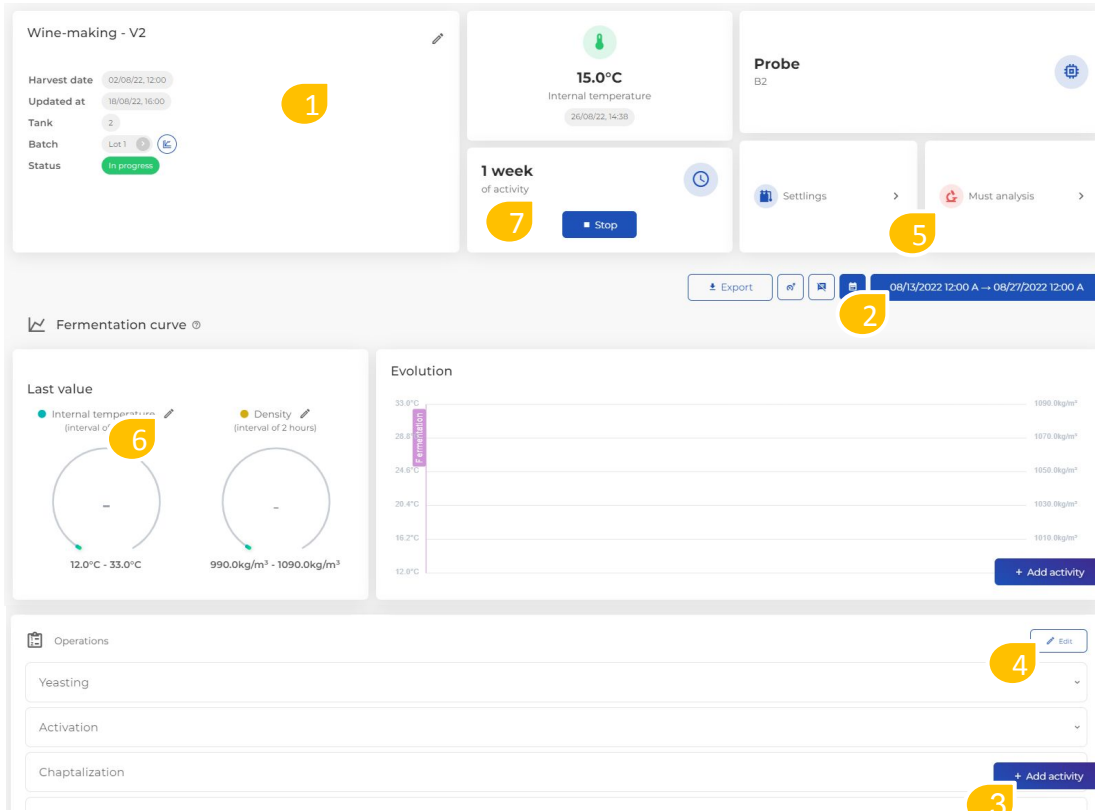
Wine-making - V2

Harvest date 02/08/22, 12:00
Updated at 18/08/22, 16:00
Tank 2
Batch Lot 1
Status In progress

1

15.0°C
Internal temperature
26/08/22, 14:38

Probe
B2

1 week
of activity

7

Stop

Settlings

Must analysis

5

Export

08/13/2022 12:00 A → 08/27/2022 12:00 A

2

Fermentation curve

Last value

Internal temperature
(interval of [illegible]

6

Density
(interval of 2 hours)

-

-

12.0°C - 33.0°C

990.0kg/m³ - 1090.0kg/m³

Evolution

33.0°C
28.8°C
24.6°C
20.4°C
16.2°C
12.0°C

Fermentation

1090.0kg/m³
1070.0kg/m³
1050.0kg/m³
1030.0kg/m³
1010.0kg/m³

+ Add activity

Operations

Edit

4

Yeasting

Activation

Chaptalization

+ Add activity

3